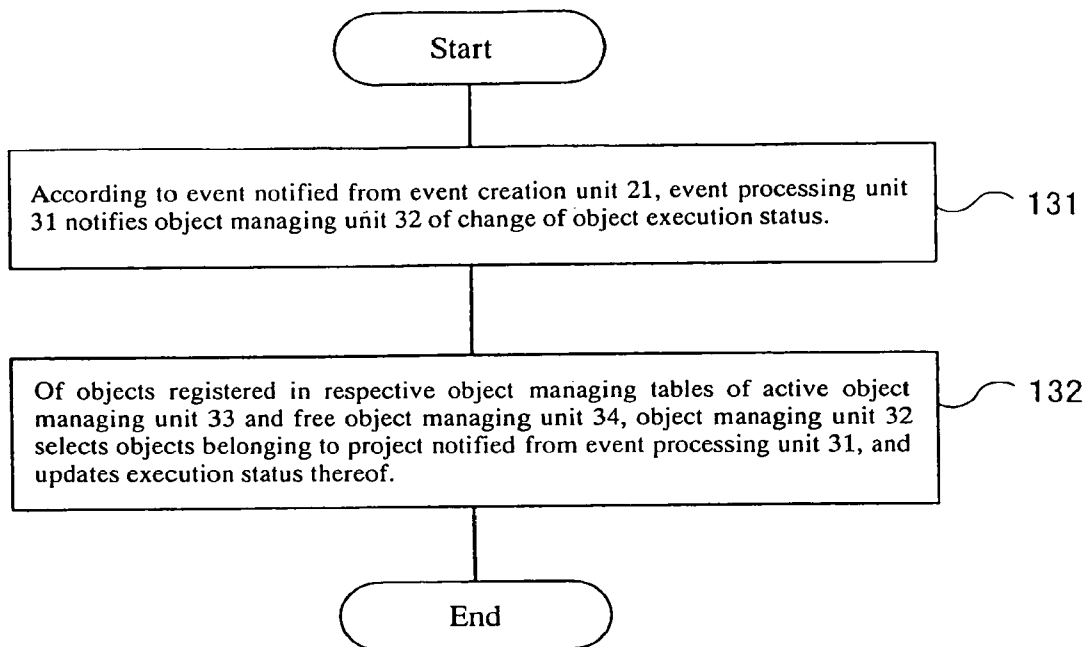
Start

According to event notified from event creation unit 21, event processing unit 31 notifies object managing unit 32 of change of object execution status.

131

Of objects registered in respective object managing tables of active object managing unit 33 and free object managing unit 34, object managing unit 32 selects objects belonging to project notified from event processing unit 31, and updates execution status thereof.

132

End